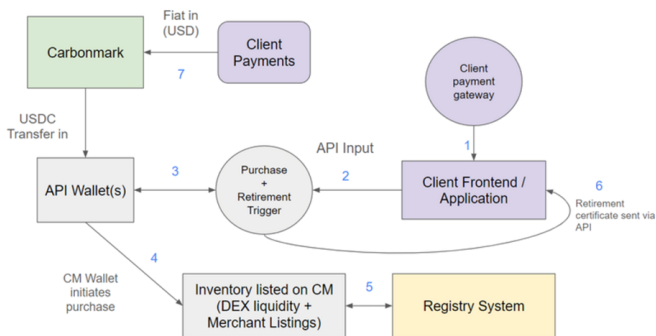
Fiat in (USD)

Carbonmark

Client Payments

7

Client payment gateway

USDC Transfer in

API Input

1

3

2

API Wallet(s)

Purchase + Retirement Trigger

Client Frontend / Application

6

Retirement certificate sent via API

4

CM Wallet initiates purchase

Inventory listed on CM (DEX liquidity + Merchant Listings)

5

Registry System